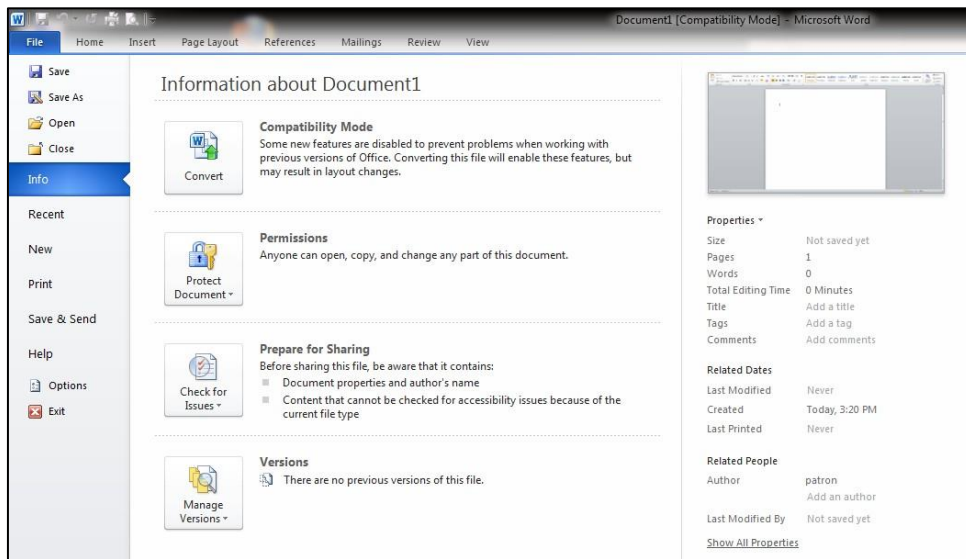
Document1 [Compatibility Mode] - Microsoft Word

File Home Insert Page Layout References Mailings Review View

Save
Save As
Open
Close
Info
Recent
New
Print
Save & Send
Help
Options
Exit

Information about Document1

Convert

Compatibility Mode
Some new features are disabled to prevent problems when working with previous versions of Office. Converting this file will enable these features, but may result in layout changes.

Protect Document

Permissions
Anyone can open, copy, and change any part of this document.

Check for Issues

Prepare for Sharing
Before sharing this file, be aware that it contains:
Document properties and author's name
Content that cannot be checked for accessibility issues because of the current file type

Manage Versions

Versions
There are no previous versions of this file.

Properties

| | |
|---|---|
| Size | Not saved yet |
| Pages | 1 |
| Words | 0 |
| Total Editing Time | 0 Minutes |
| Title | Add a title |
| Tags | Add a tag |
| Comments | Add comments |

Related Dates

| | |
|---|---|
| Last Modified | Never |
| Created | Today, 3:20 PM |
| Last Printed | Never |

Related People

| | |
|---|---|
| Author | patron |
| | Add an author |
| Last Modified By | Not saved yet |

Show All Properties